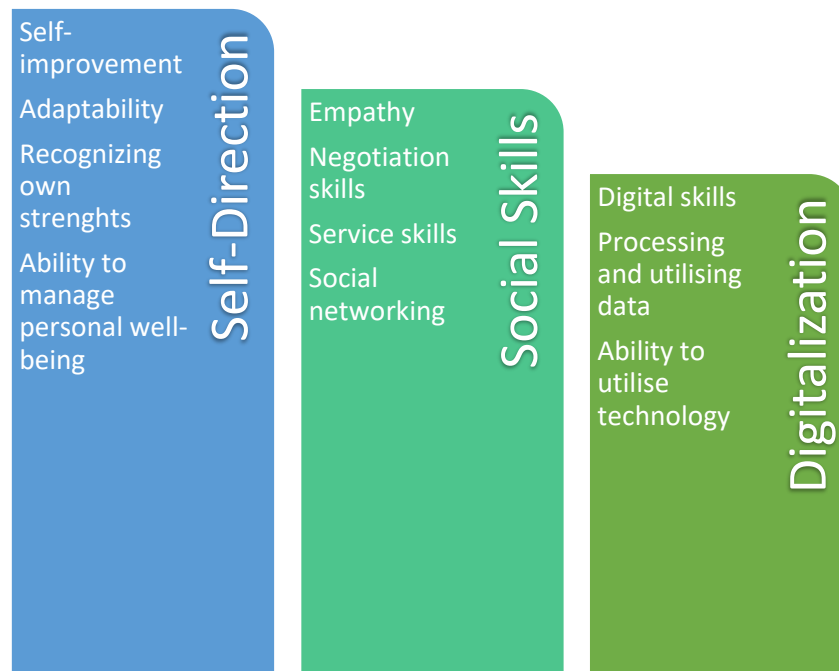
Self-Direction

Self-improvement

Adaptability

Recognizing own strenghts

Ability to manage personal well-being

Social Skills

Empathy

Negotiation skills

Service skills

Social networking

Digitalization

Digital skills

Processing and utilising data

Ability to utilise technology